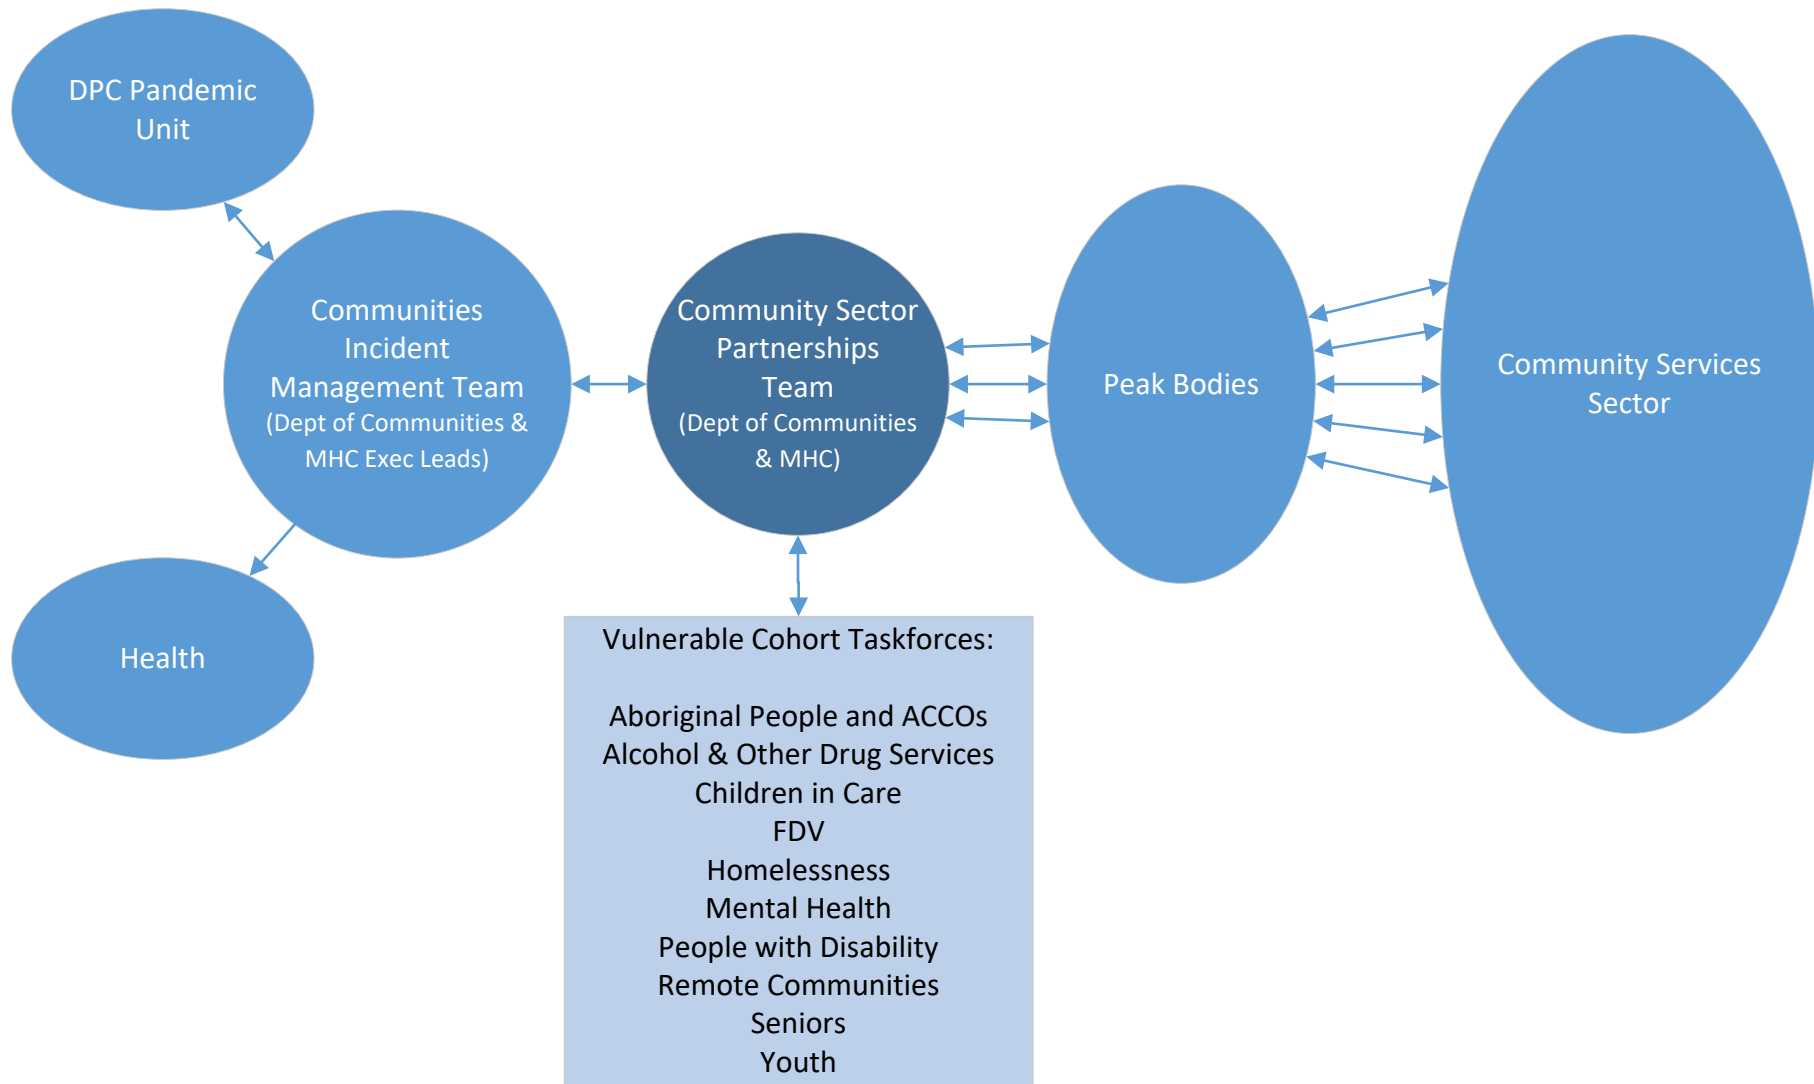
DPC Pandemic Unit

Communities Incident Management Team (Dept of Communities & MHC Exec Leads)

Health

Community Sector Partnerships Team (Dept of Communities & MHC)

Peak Bodies

Community Services Sector

Vulnerable Cohort Taskforces:

Aboriginal People and ACCOs
Alcohol & Other Drug Services
Children in Care
FDV
Homelessness
Mental Health
People with Disability
Remote Communities
Seniors
Youth